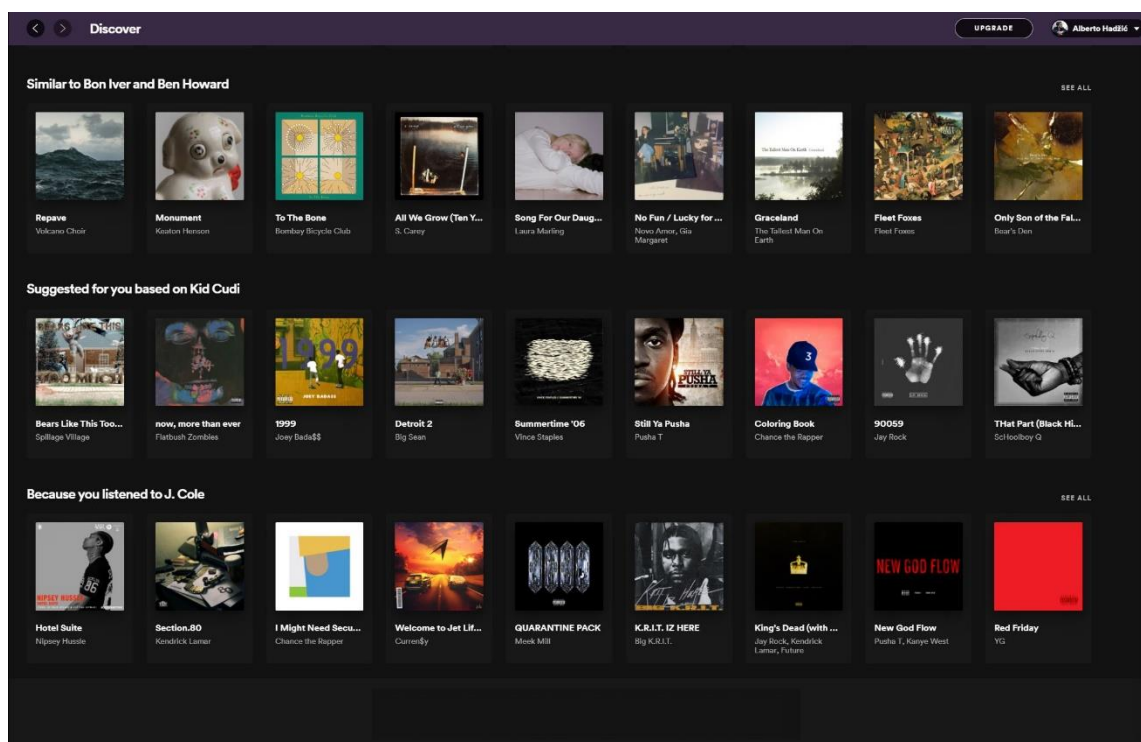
Discover

UPGRADE

Alberto Hadžić

Similar to Bon Iver and Ben Howard

SEE ALL

Repave
Volcano Choir

Monument
Keaton Henson

To The Bone
Bombay Bicycle Club

All We Grow (Ten Y...
S. Carey

Song For Our Daug...
Laura Marling

No Fun / Lucky for ...
Novo Amor, Gia Margaret

Graceland
The Tallest Man On Earth

Fleet Foxes
Fleet Foxes

Only Son of the Fal...
Bear's Den

Suggested for you based on Kid Cudi

Bears Like This Too...
Spillage Village

now, more than ever
Flatbush Zombies

1999
Joey Bada$$

Detroit 2
Big Sean

Summertime '06
Vince Staples

Still Ya Pusha
Pusha T

Coloring Book
Chance the Rapper

90059
Jay Rock

THat Part (Black Hi...
ScHoolboy Q

Because you listened to J. Cole

SEE ALL

Hotel Suite
Nipsey Hussle

Section.80
Kendrick Lamar

I Might Need Secu...
Chance the Rapper

Welcome to Jet Lif...
Curren$y

QUARANTINE PACK
Meek Mill

K.R.I.T. IZ HERE
Big K.R.I.T.

King's Dead (with ...
Jay Rock, Kendrick Lamar, Future

New God Flow
Pusha T, Kanye West

Red Friday
YG